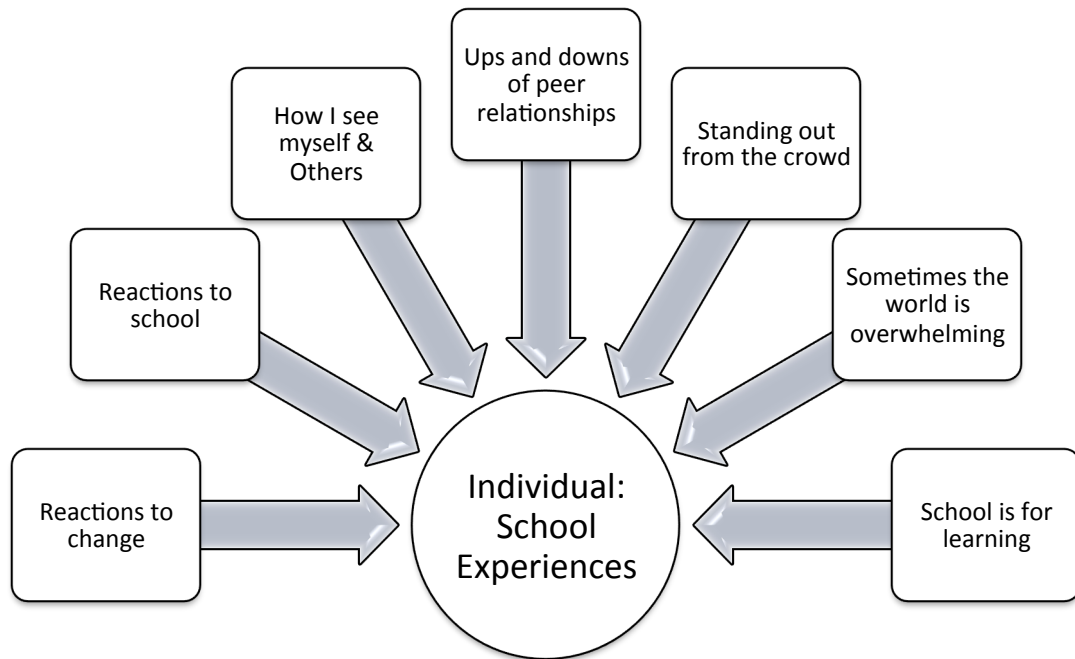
Reactions to change

Reactions to school

How I see myself & Others

Ups and downs of peer relationships

Standing out from the crowd

Sometimes the world is overwhelming

School is for learning

Individual: School Experiences